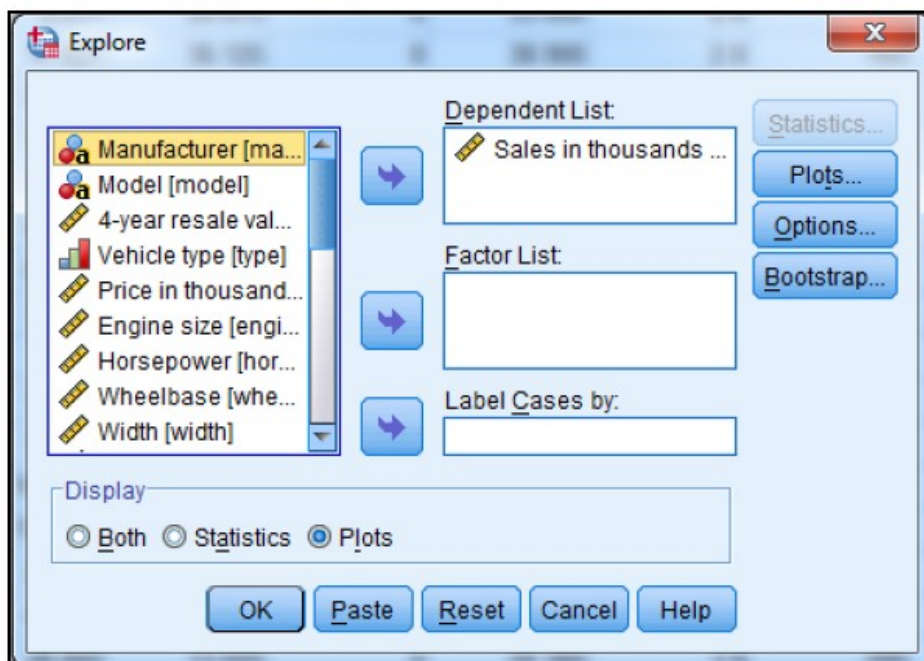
Explore

Manufacturer [ma...
Model [model]
4-year resale val...
Vehicle type [type]
Price in thousand...
Engine size [engi...
Horsepower [hor...
Wheelbase [whe...
Width [width]

Dependent List:
Sales in thousands ...

Factor List:

Label Cases by:

Statistics...
Plots...
Options...
Bootstrap...

Display
Both Statistics Plots

OK Paste Reset Cancel Help